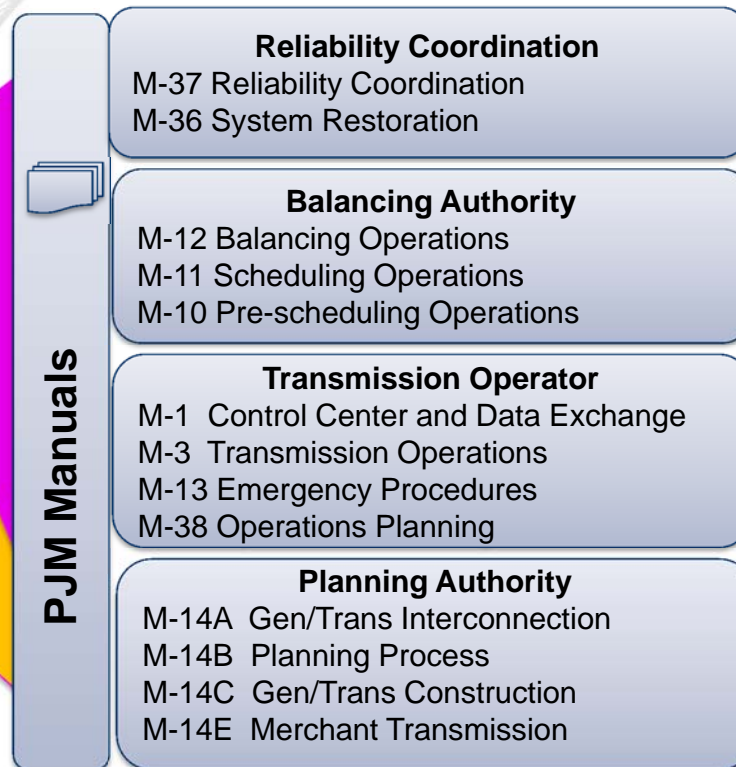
PJM Manuals

Reliability Coordination
M-37 Reliability Coordination
M-36 System Restoration

Balancing Authority
M-12 Balancing Operations
M-11 Scheduling Operations
M-10 Pre-scheduling Operations

Transmission Operator
M-1 Control Center and Data Exchange
M-3 Transmission Operations
M-13 Emergency Procedures
M-38 Operations Planning

Planning Authority
M-14A Gen/Trans Interconnection
M-14B Planning Process
M-14C Gen/Trans Construction
M-14E Merchant Transmission